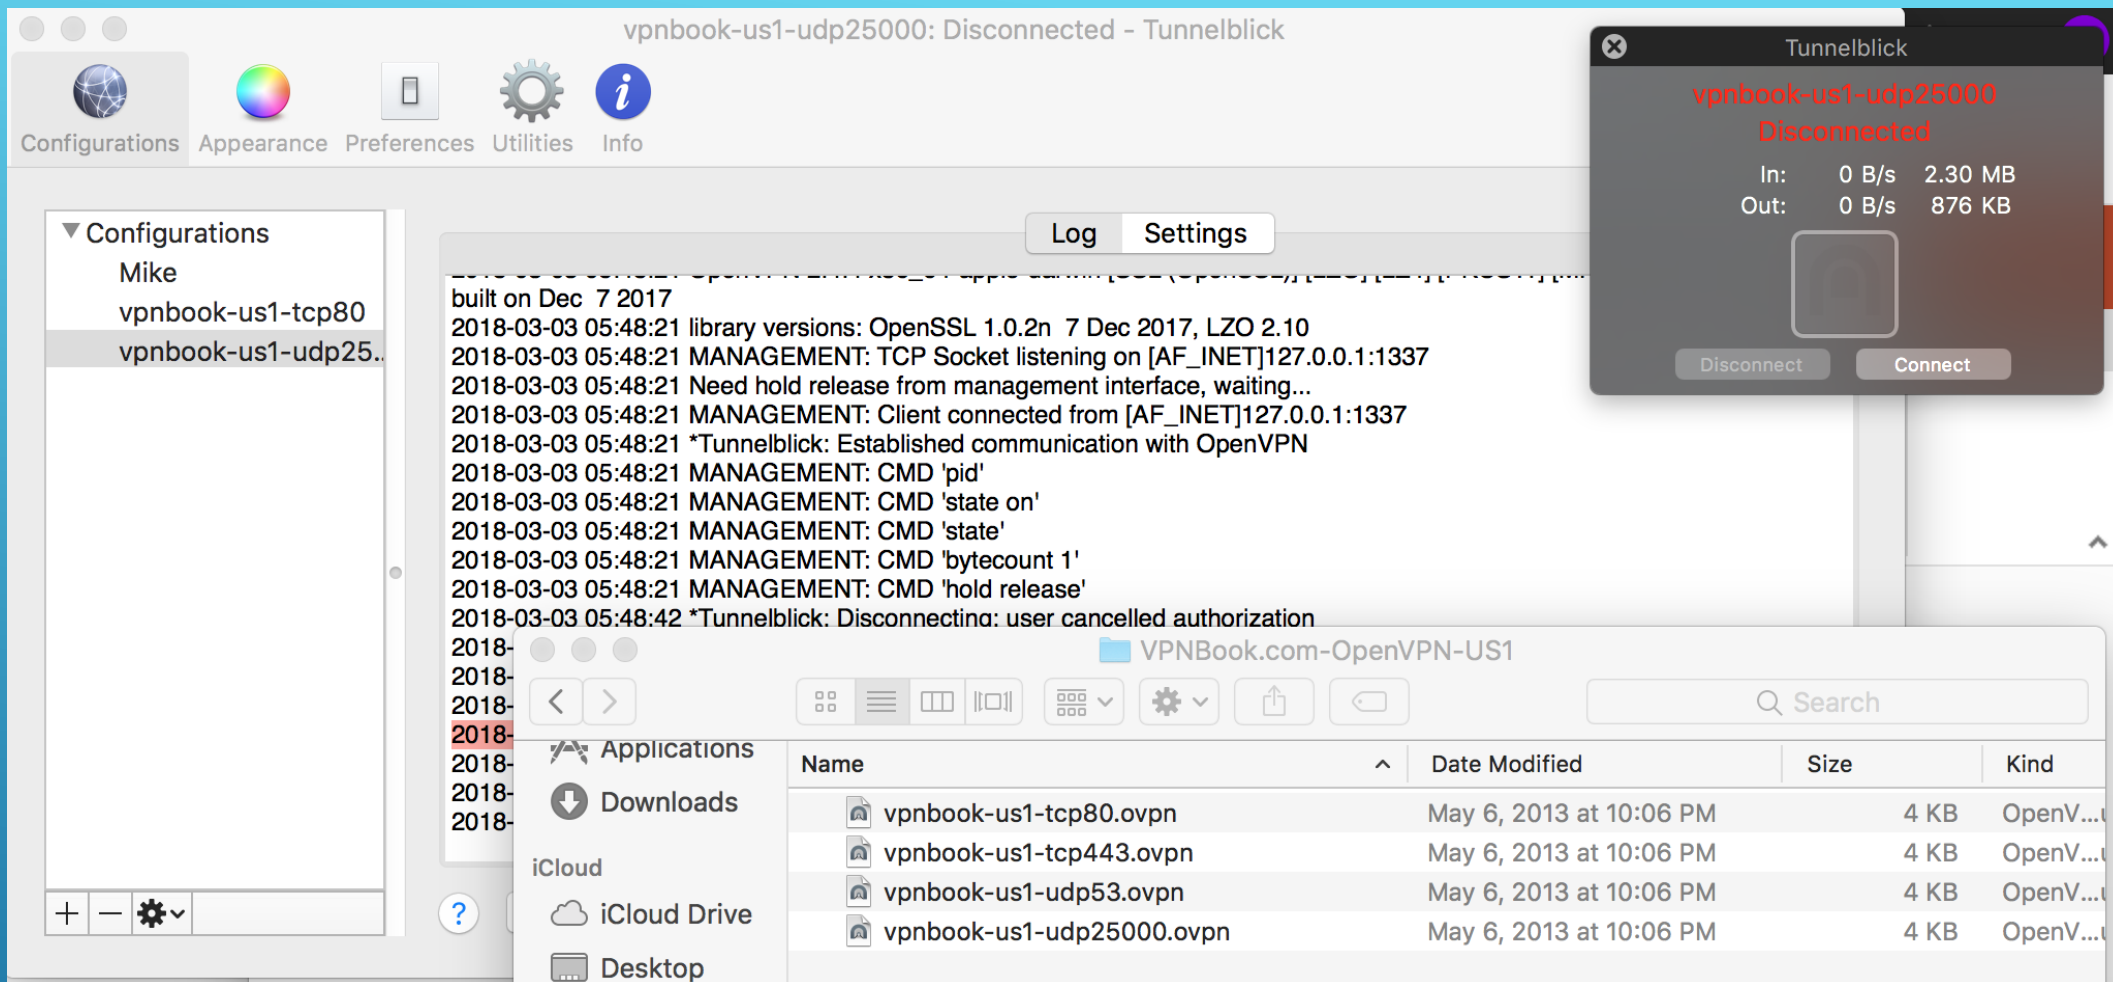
vpnbook-us1-udp25000: Disconnected - Tunnelblick

Configurations Appearance Preferences Utilities Info

Configurations
Mike
vpnbook-us1-tcp80
vpnbook-us1-udp25..

Log Settings

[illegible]
built on Dec 7 2017
2018-03-03 05:48:21 library versions: OpenSSL 1.0.2n 7 Dec 2017, LZO 2.10
2018-03-03 05:48:21 MANAGEMENT: TCP Socket listening on [AF_INET]127.0.0.1:1337
2018-03-03 05:48:21 Need hold release from management interface, waiting...
2018-03-03 05:48:21 MANAGEMENT: Client connected from [AF_INET]127.0.0.1:1337
2018-03-03 05:48:21 *Tunnelblick: Established communication with OpenVPN
2018-03-03 05:48:21 MANAGEMENT: CMD 'pid'
2018-03-03 05:48:21 MANAGEMENT: CMD 'state on'
2018-03-03 05:48:21 MANAGEMENT: CMD 'state'
2018-03-03 05:48:21 MANAGEMENT: CMD 'bytecount 1'
2018-03-03 05:48:21 MANAGEMENT: CMD 'hold release'
2018-03-03 05:48:42 *Tunnelblick: Disconnecting; user cancelled authorization
2018-
2018-
2018-
2018-
2018-
2018-
2018-

?

Tunnelblick
vpnbook-us1-udp25000
Disconnected
In: 0 B/s 2.30 MB
Out: 0 B/s 876 KB
Disconnect Connect

VPNBook.com-OpenVPN-US1
Search
Applications
Downloads
iCloud
iCloud Drive
Desktop

| Name | Date Modified | Size | Kind |
|---|---|---|---|
| vpnbook-us1-tcp80.ovpn | May 6, 2013 at 10:06 PM | 4 KB | OpenV... |
| vpnbook-us1-tcp443.ovpn | May 6, 2013 at 10:06 PM | 4 KB | OpenV... |
| vpnbook-us1-udp53.ovpn | May 6, 2013 at 10:06 PM | 4 KB | OpenV... |
| vpnbook-us1-udp25000.ovpn | May 6, 2013 at 10:06 PM | 4 KB | OpenV... |